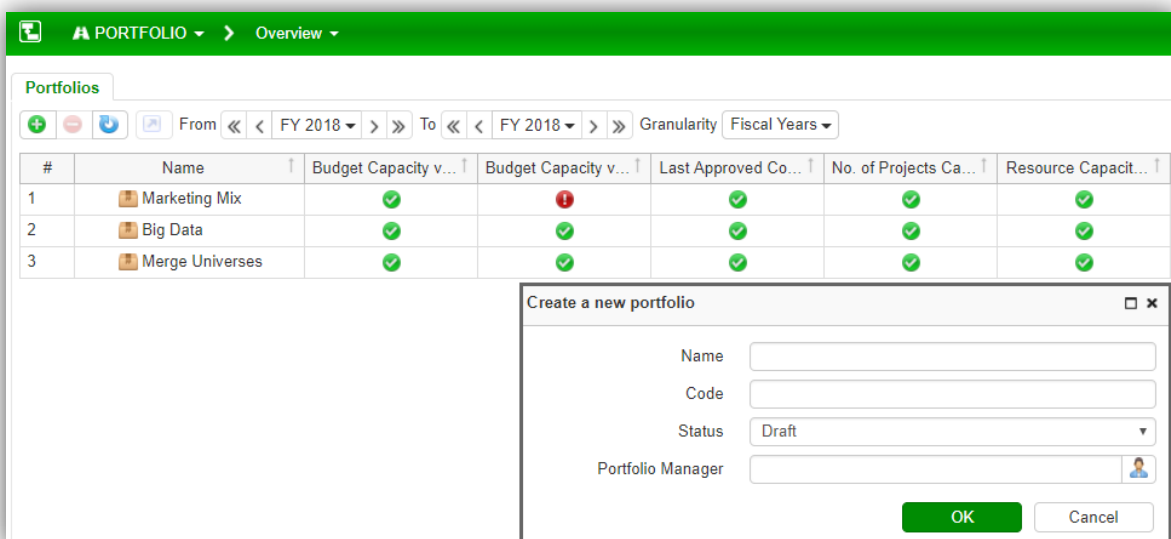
PORTFOLIO ▾ > Overview ▾

Portfolios

From « < FY 2018 ▾ > » To « < FY 2018 ▾ > » Granularity Fiscal Years ▾

| # | Name | Budget Capacity v... | Budget Capacity v... | Last Approved Co... | No. of Projects Ca... | Resource Capacit... |
|---|---|---|---|---|---|---|
| 1 | Marketing Mix | | | | | |
| 2 | Big Data | | | | | |
| 3 | Merge Universes | | | | | |

Create a new portfolio

Name

Code

Status Draft

Portfolio Manager

OK Cancel